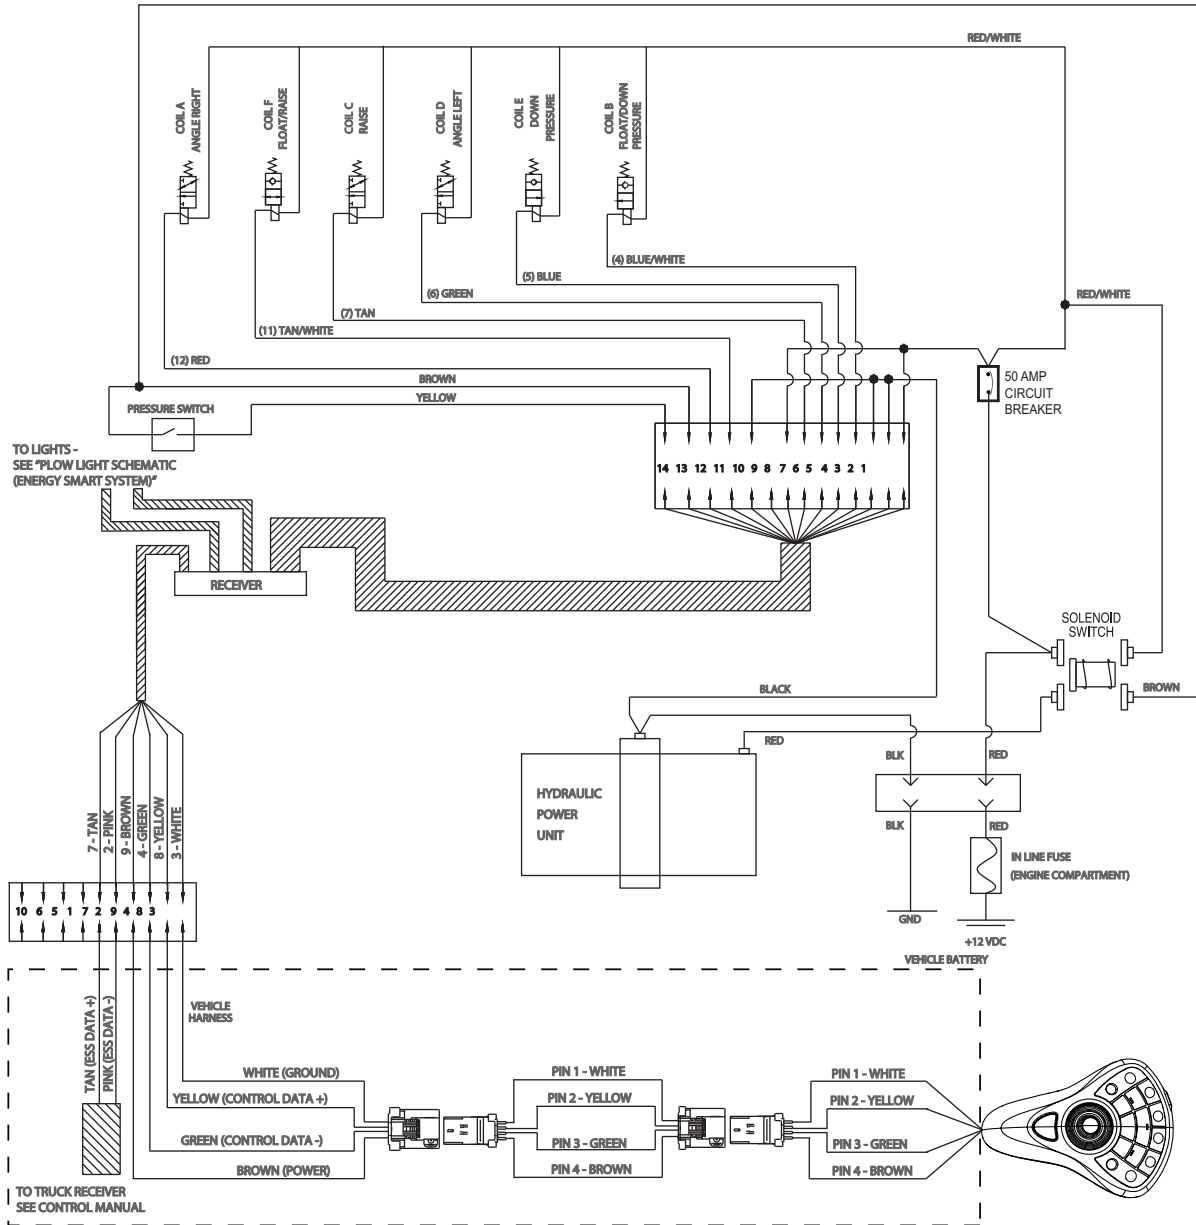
RED/WHITE

COIL A ANGLE RIGHT

COIL F FLOAT/RAISE

COIL C RAISE

COIL D ANGLE LEFT

COIL E DOWN PRESSURE

COIL B FLOAT/DOWN PRESSURE

(4) BLUE/WHITE

(5) BLUE

(6) GREEN

(7) TAN

(11) TAN/WHITE

(12) RED

RED/WHITE

BROWN

YELLOW

PRESSURE SWITCH

50 AMP CIRCUIT BREAKER

TO LIGHTS - SEE "PLOW LIGHT SCHEMATIC (ENERGY SMART SYSTEM)"

14 13 12 11 10 9 8 7 6 5 4 3 2 1

RECEIVER

SOLENOID SWITCH

BROWN

BLACK

RED

HYDRAULIC POWER UNIT

BLK

RED

BLK

RED

IN LINE FUSE (ENGINE COMPARTMENT)

GND

+12 VDC

VEHICLE BATTERY

7 - TAN
2 - PINK
9 - BROWN
4 - GREEN
8 - YELLOW
3 - WHITE

10 6 5 1 7 2 9 4 8 3

VEHICLE HARNESS

TAN (ESS DATA +)
PINK (ESS DATA -)

WHITE (GROUND)

YELLOW (CONTROL DATA +)

GREEN (CONTROL DATA -)

BROWN (POWER)

PIN 1 - WHITE
PIN 2 - YELLOW
PIN 3 - GREEN
PIN 4 - BROWN

PIN 1 - WHITE
PIN 2 - YELLOW
PIN 3 - GREEN
PIN 4 - BROWN

TO TRUCK RECEIVER SEE CONTROL MANUAL